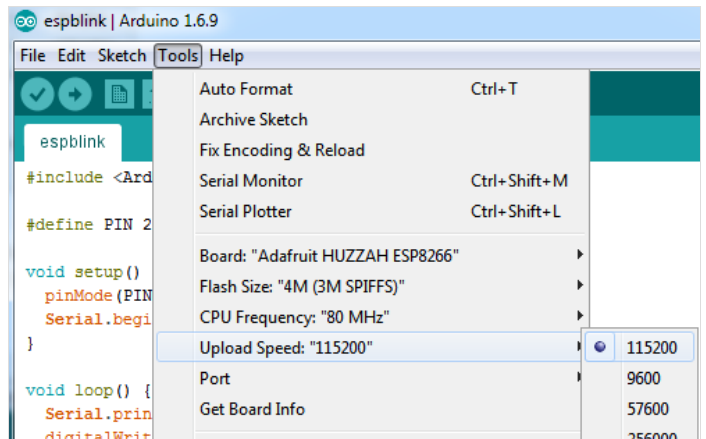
espblink | Arduino 1.6.9

File Edit Sketch Tools Help

espblink

#include <Ard

#define PIN 2

void setup()
pinMode(PIN
Serial.begi
}

void loop() {
Serial.prin
digitalWrit

Auto Format Ctrl+T
Archive Sketch
Fix Encoding & Reload
Serial Monitor Ctrl+Shift+M
Serial Plotter Ctrl+Shift+L
Board: "Adafruit HUZZAH ESP8266"
Flash Size: "4M (3M SPIFFS)"
CPU Frequency: "80 MHz"
Upload Speed: "115200"
Port
Get Board Info

115200
9600
57600
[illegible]